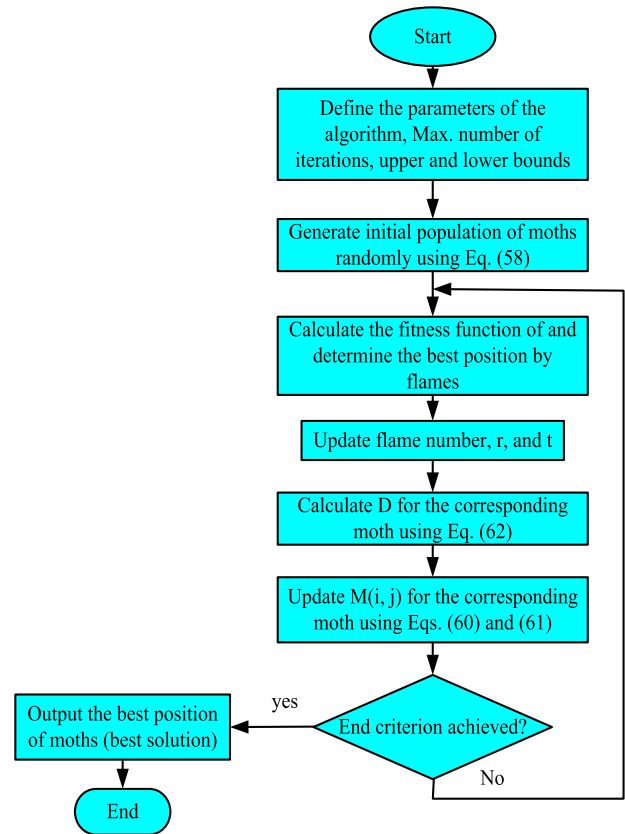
Start

Define the parameters of the algorithm, Max. number of iterations, upper and lower bounds

Generate initial population of moths randomly using Eq. (58)

Calculate the fitness function of and determine the best position by flames

Update flame number, r, and t

Calculate D for the corresponding moth using Eq. (62)

Update M(i, j) for the corresponding moth using Eqs. (60) and (61)

End criterion achieved?

yes

No

Output the best position of moths (best solution)

End